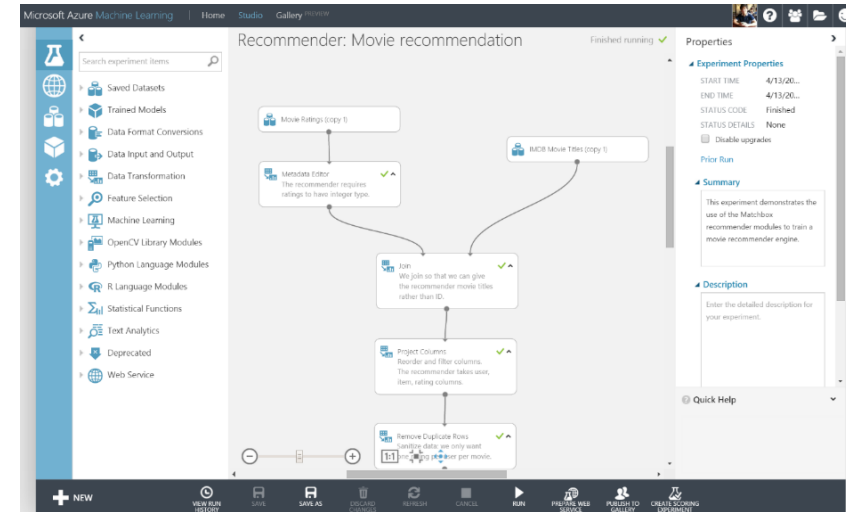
Microsoft Azure Machine Learning | Home Studio Gallery PREVIEW

Search experiment items

Saved Datasets
Trained Models
Data Format Conversions
Data Input and Output
Data Transformation
Feature Selection
Machine Learning
OpenCV Library Modules
Python Language Modules
R Language Modules
Statistical Functions
Text Analytics
Deprecated
Web Service

Recommender: Movie recommendation

Finished running ✓

Movie Ratings (copy 1)

IMDB Movie Titles (copy 1)

Metadata Editor
The recommender requires ratings to have integer type.

Join
We join so that we can give the recommender movie titles rather than ID.

Project Columns
Reorder and filter columns. The recommender takes user, item, rating columns.

Remove Duplicate Rows
Sanitize data: we only want one rating per user per movie.

1:1

Properties

Experiment Properties
START TIME 4/13/20...
END TIME 4/13/20...
STATUS CODE Finished
STATUS DETAILS None
Disable upgrades

Prior Run

Summary
This experiment demonstrates the use of the Matchbox recommender modules to train a movie recommender engine.

Description
Enter the detailed description for your experiment.

Quick Help

NEW
VIEW RUN HISTORY
SAVE
SAVE AS
DISCARD CHANGES
REFRESH
CANCEL
RUN
PREPARE WEB SERVICE
PUBLISH TO GALLERY
CREATE SCORING EXPERIMENT